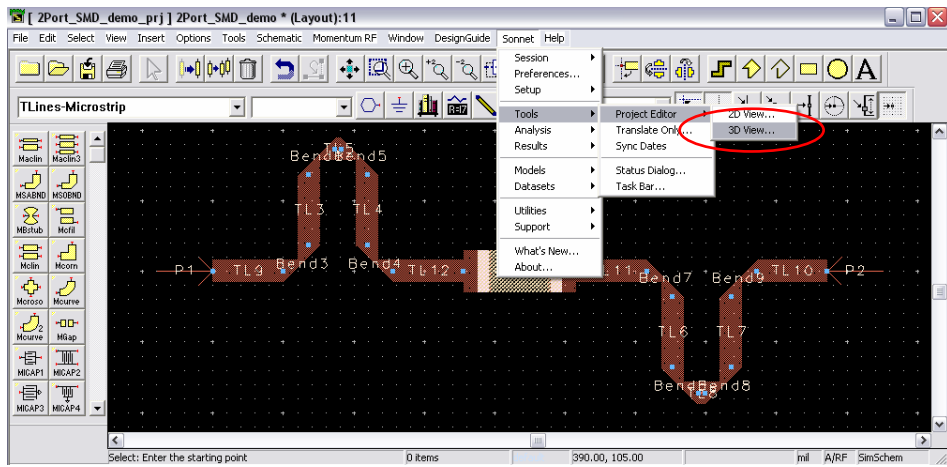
[ 2Port_SMD_demo_prj ] 2Port_SMD_demo * (Layout):11

File Edit Select View Insert Options Tools Schematic Momentum RF Window DesignGuide Sonnet Help

TLines-Microstrip

MacIin MacIin3
MSABND MSOBND
MBstub Mcfil
Mclin Mcorn
Mcroso Mcurve
Mcurve2 MGap
MICAP1 MICAP2
MICAP3 MICAP4

Session
Preferences...
Setup
Tools
Analysis
Results
Models
Datasets
Utilities
Support
What's New...
About...

Project Editor
Translate Only...
Sync Dates
Status Dialog...
Task Bar...

2D View...
3D View...

TL5
Bend6 Bend5
TL3 TL4
P1 TL9 Bend3 Bend4 TL12 TL11 Bend7 Bend9 TL10 P2
TL6 TL7
Bend Bend8
TL8

Select: Enter the starting point 0 items 390.00, 105.00 mil A/RF SimSchem